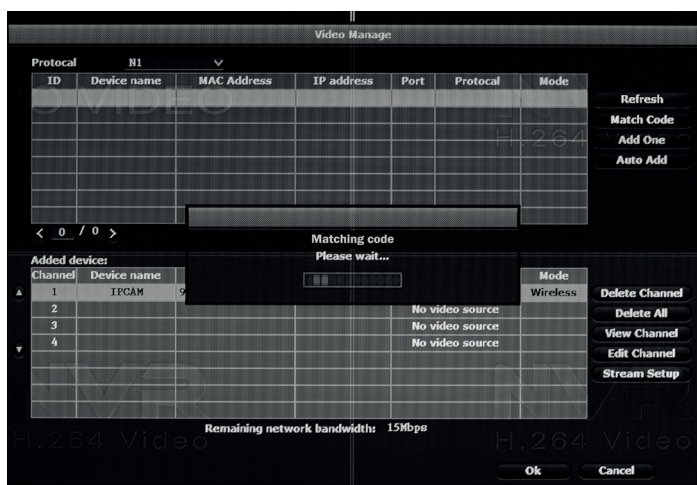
Video Manage

Protocal N1

| ID | Device name | MAC Address | IP address | Port | Protocal | Mode |
|---|---|---|---|---|---|---|
| | | | | | | |

Refresh
Match Code
Add One
Auto Add

< 0 / 0 >

Matching code
Please wait...

Added device:

| Channel | Device name | | | Mode |
|---|---|---|---|---|
| 1 | IPCAM | 9 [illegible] | | Wireless |
| 2 | | | No video source | |
| 3 | | | No video source | |
| 4 | | | No video source | |

Delete Channel
Delete All
View Channel
Edit Channel
Stream Setup

Remaining network bandwidth: 15Mbps

H.264 Video

H.264 Video

Ok
Cancel